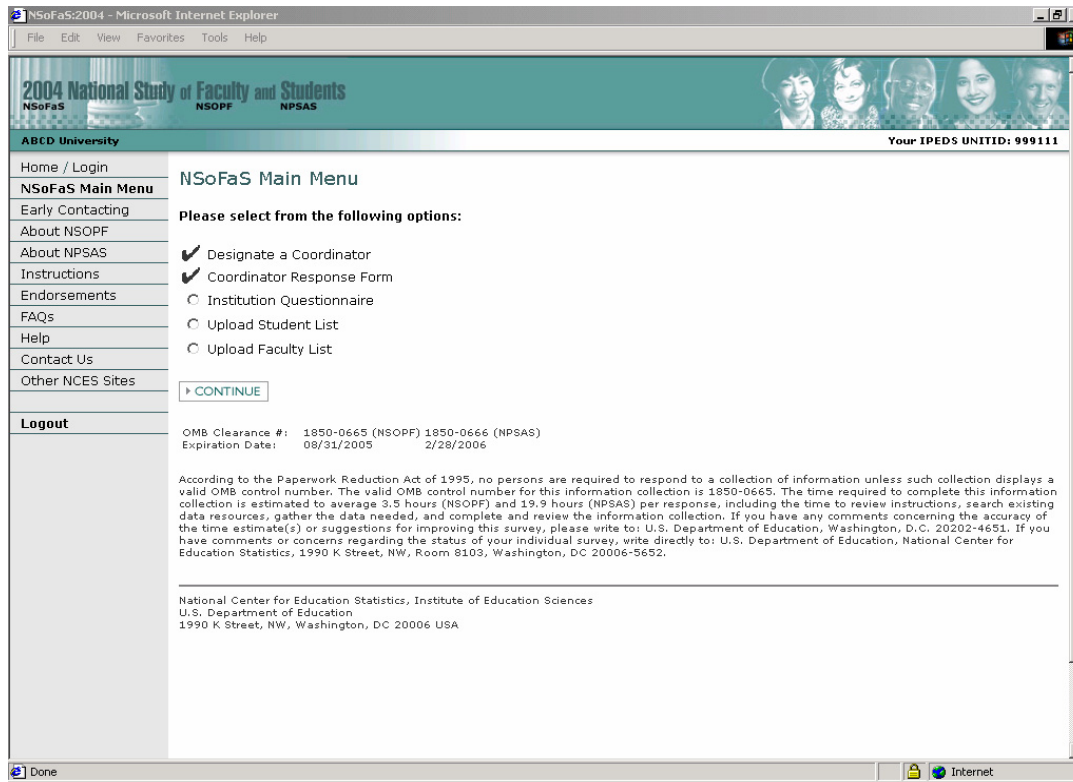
NSoFaS:2004 - Microsoft Internet Explorer

File Edit View Favorites Tools Help

2004 National Study of Faculty and Students
NSoFaS NSOPF NPSAS

ABCD University

Your IPEDS UNITID: 999111

Home / Login
NSoFaS Main Menu
Early Contacting
About NSOPF
About NPSAS
Instructions
Endorsements
FAQs
Help
Contact Us
Other NCES Sites

Logout

NSoFaS Main Menu

Please select from the following options:

Designate a Coordinator
Coordinator Response Form
Institution Questionnaire
Upload Student List
Upload Faculty List

CONTINUE

OMB Clearance #: 1850-0665 (NSOPF) 1850-0666 (NPSAS)
Expiration Date: 08/31/2005 2/28/2006

According to the Paperwork Reduction Act of 1995, no persons are required to respond to a collection of information unless such collection displays a valid OMB control number. The valid OMB control number for this information collection is 1850-0665. The time required to complete this information collection is estimated to average 3.5 hours (NSOPF) and 19.9 hours (NPSAS) per response, including the time to review instructions, search existing data resources, gather the data needed, and complete and review the information collection. If you have any comments concerning the accuracy of the time estimate(s) or suggestions for improving this survey, please write to: U.S. Department of Education, Washington, D.C. 20202-4651. If you have comments or concerns regarding the status of your individual survey, write directly to: U.S. Department of Education, National Center for Education Statistics, 1990 K Street, NW, Room 8103, Washington, DC 20006-5652.

National Center for Education Statistics, Institute of Education Sciences
U.S. Department of Education
1990 K Street, NW, Washington, DC 20006 USA

Done

Internet